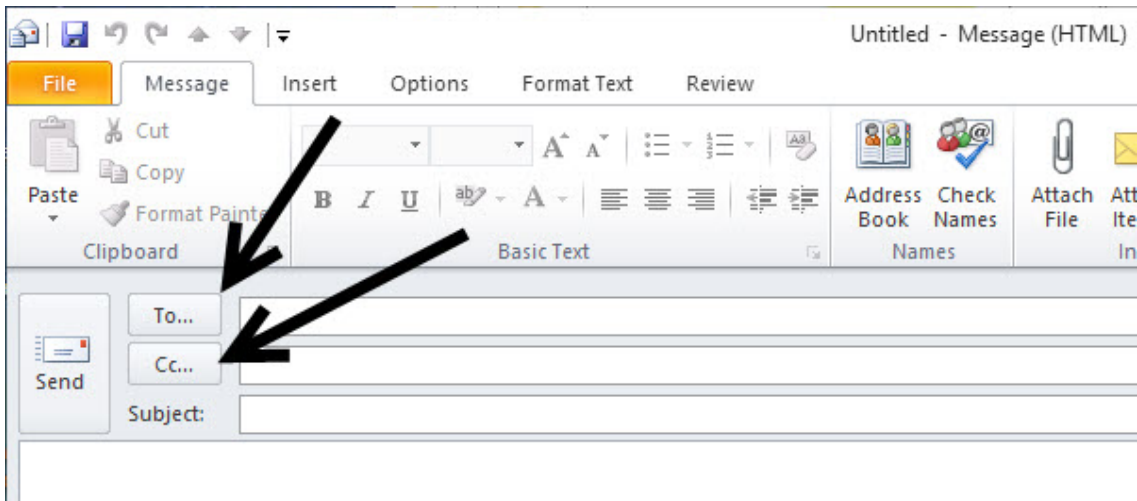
Untitled - Message (HTML)

File Message Insert Options Format Text Review

Cut
Copy
Paste
Format Painte
Clipboard

B I U
Basic Text

Address Book
Check Names
Names

Attach File
Att Ite
In

To...
Cc...
Send
Subject: